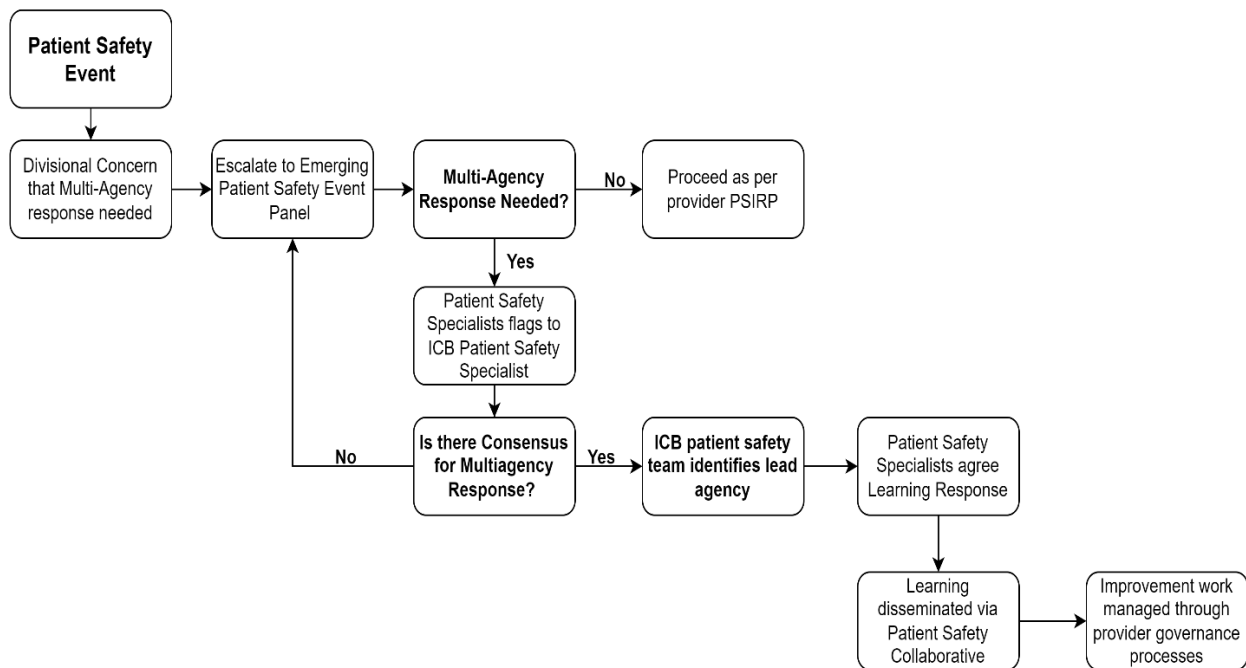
Patient Safety Event

Divisional Concern that Multi-Agency response needed

Escalate to Emerging Patient Safety Event Panel

Multi-Agency Response Needed?

No

Proceed as per provider PSIRP

Yes

Patient Safety Specialists flags to ICB Patient Safety Specialist

No

Is there Consensus for Multiagency Response?

Yes

ICB patient safety team identifies lead agency

Patient Safety Specialists agree Learning Response

Learning disseminated via Patient Safety Collaborative

Improvement work managed through provider governance processes